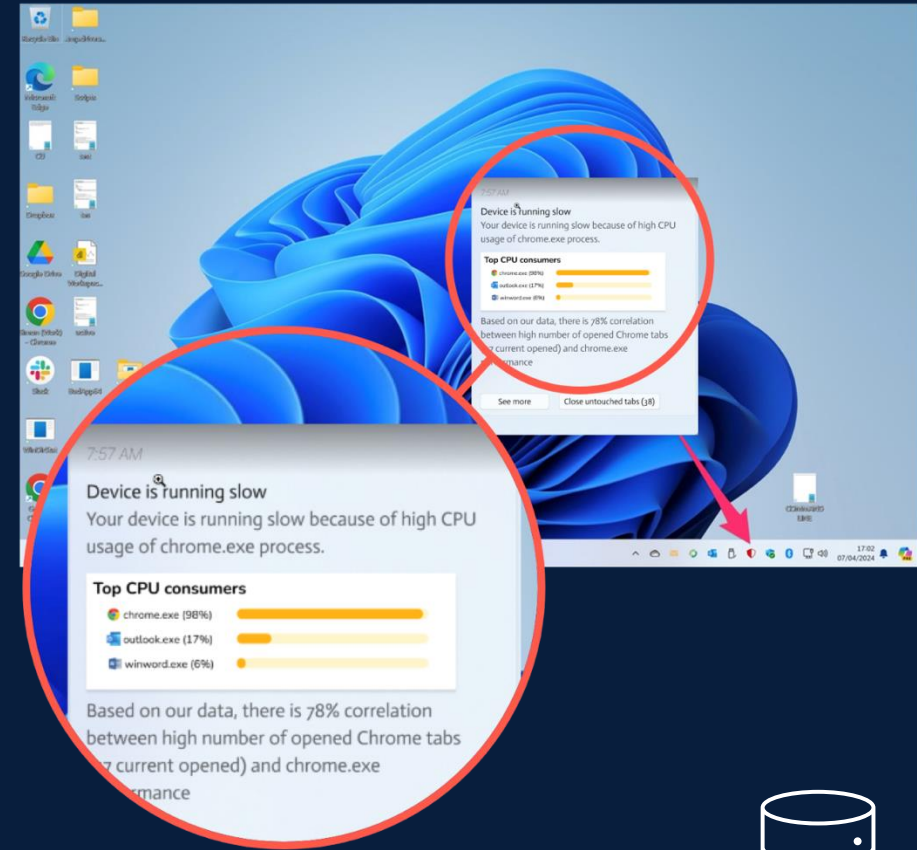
7:57 AM

Device is running slow

Your device is running slow because of high CPU usage of chrome.exe process.

Top CPU consumers

chrome.exe (98%)

outlook.exe (17%)

winword.exe (6%)

Based on our data, there is 78% correlation between high number of opened Chrome tabs ([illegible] current opened) and chrome.exe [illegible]mance

See more

Close untouched tabs (38)

17:02
07/04/2024

7:57 AM

Device is running slow

Your device is running slow because of high CPU usage of chrome.exe process.

Top CPU consumers

chrome.exe (98%)

outlook.exe (17%)

winword.exe (6%)

Based on our data, there is 78% correlation between high number of opened Chrome tabs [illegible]7 current opened) and chrome.exe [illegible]rmance